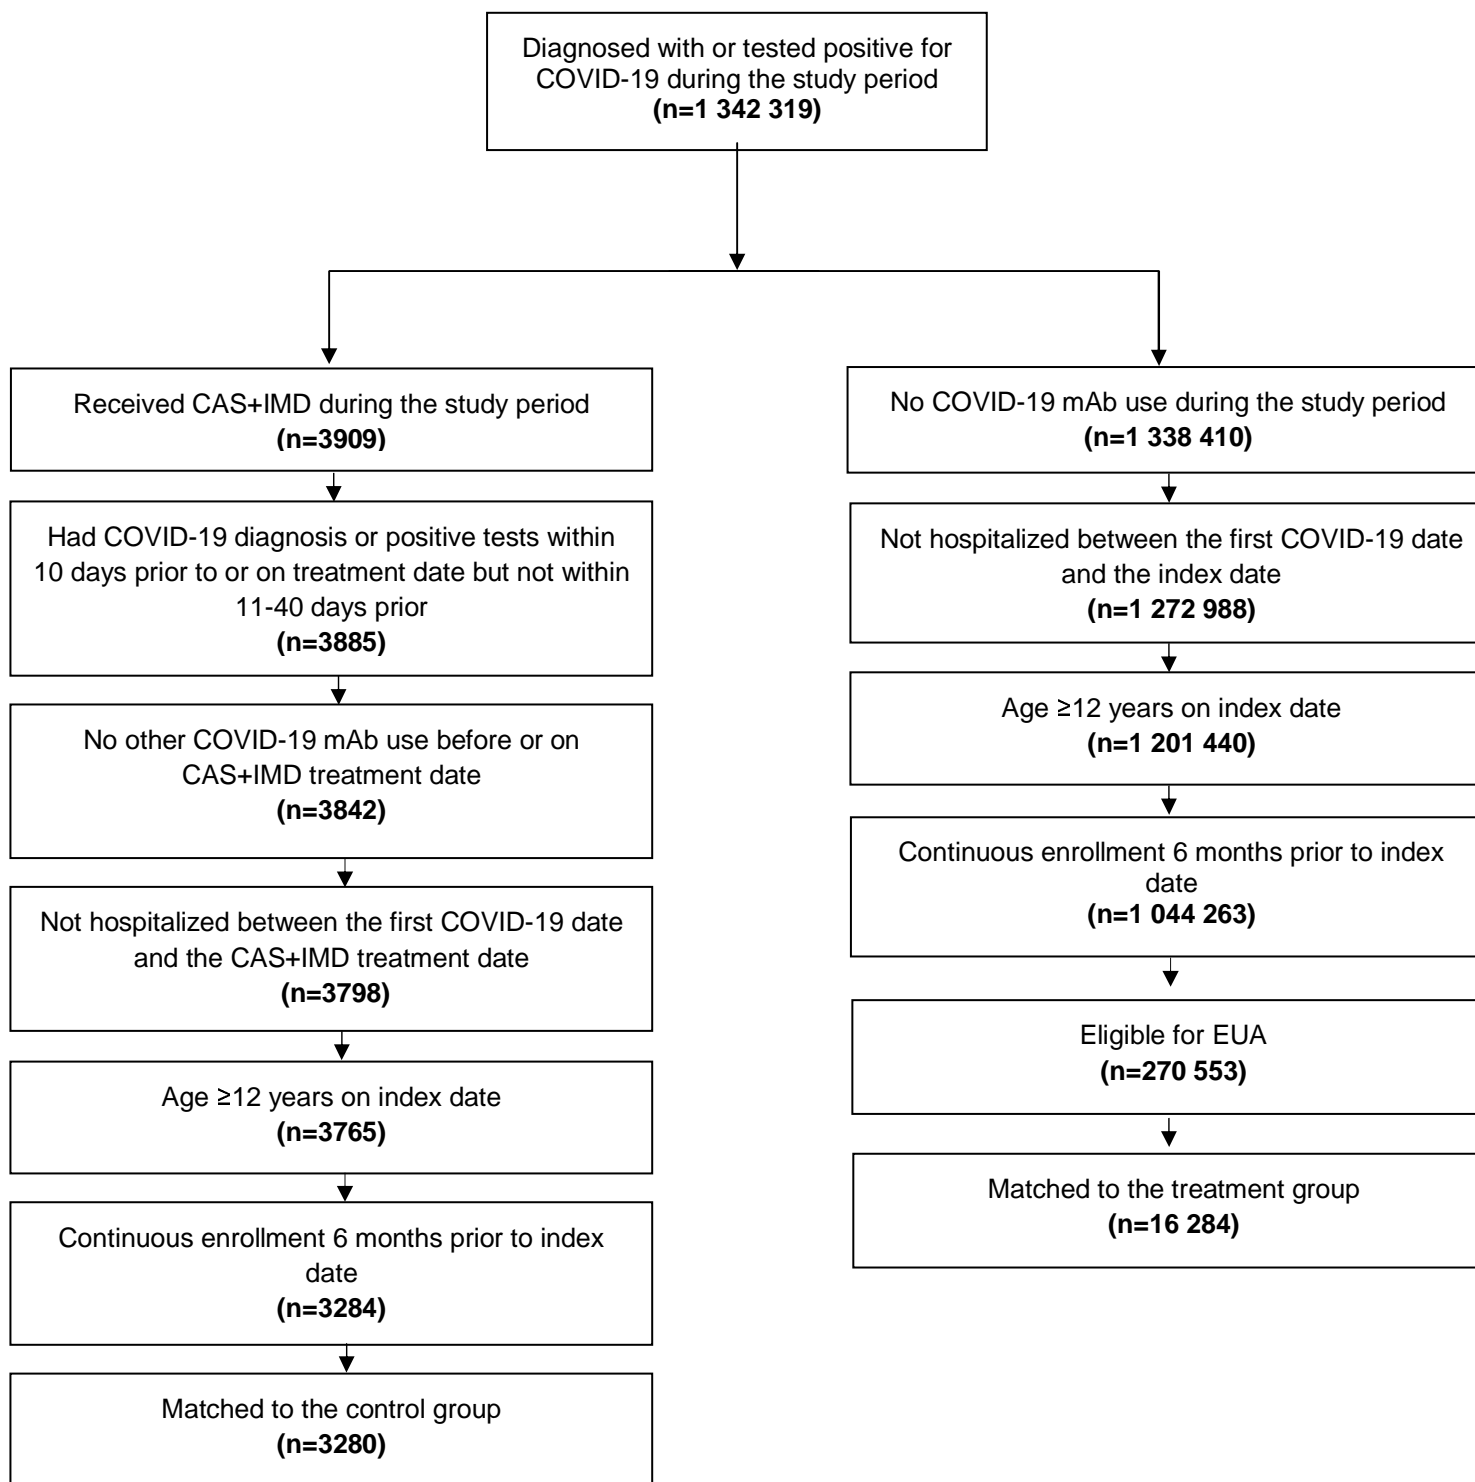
Diagnosed with or tested positive for COVID-19 during the study period
**(n=1 342 319)**

Received CAS+IMD during the study period
**(n=3909)**

Had COVID-19 diagnosis or positive tests within 10 days prior to or on treatment date but not within 11-40 days prior
**(n=3885)**

No other COVID-19 mAb use before or on CAS+IMD treatment date
**(n=3842)**

Not hospitalized between the first COVID-19 date and the CAS+IMD treatment date
**(n=3798)**

Age ≥12 years on index date
**(n=3765)**

Continuous enrollment 6 months prior to index date
**(n=3284)**

Matched to the control group
**(n=3280)**

No COVID-19 mAb use during the study period
**(n=1 338 410)**

Not hospitalized between the first COVID-19 date and the index date
**(n=1 272 988)**

Age ≥12 years on index date
**(n=1 201 440)**

Continuous enrollment 6 months prior to index date
**(n=1 044 263)**

Eligible for EUA
**(n=270 553)**

Matched to the treatment group
**(n=16 284)**